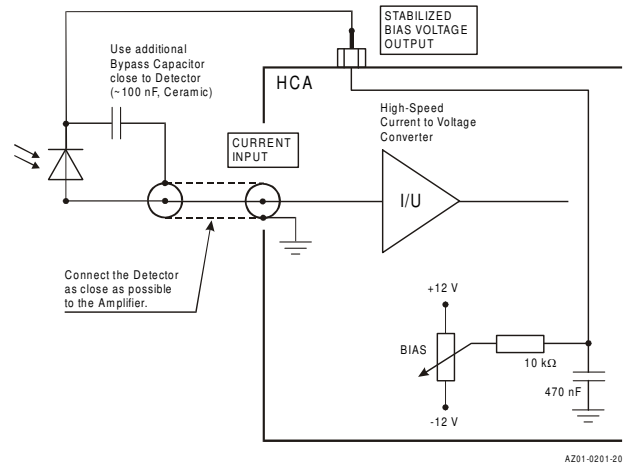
STABILIZED BIAS VOLTAGE OUTPUT

Use additional Bypass Capacitor close to Detector (~100 nF, Ceramic)

HCA

High-Speed Current to Voltage Converter

CURRENT INPUT

I/U

Connect the Detector as close as possible to the Amplifier.

+12 V

BIAS

10 kΩ

470 nF

-12 V

AZ01-0201-20